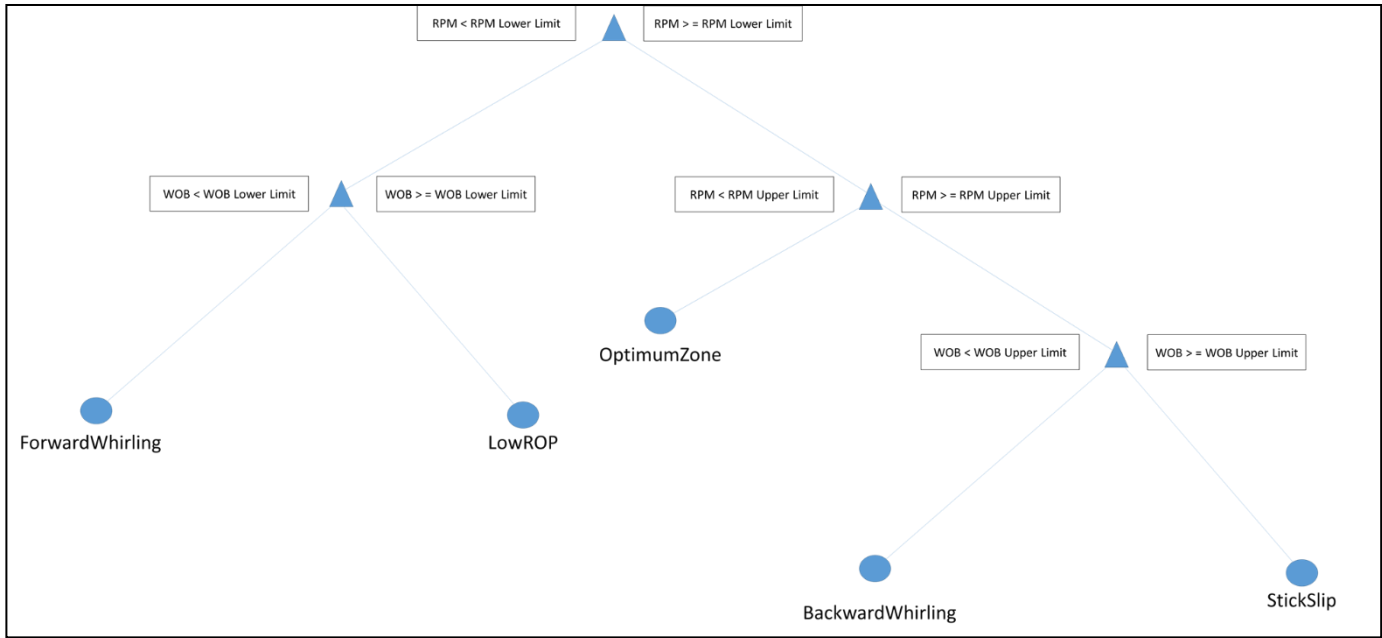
RPM < RPM Lower Limit

RPM > = RPM Lower Limit

WOB < WOB Lower Limit

WOB > = WOB Lower Limit

RPM < RPM Upper Limit

RPM > = RPM Upper Limit

OptimumZone

WOB < WOB Upper Limit

WOB > = WOB Upper Limit

ForwardWhirling

LowROP

BackwardWhirling

StickSlip